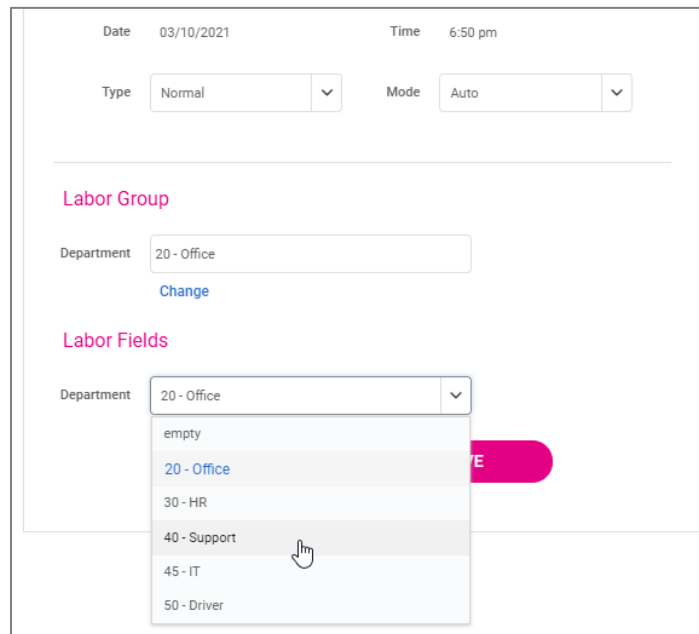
Date 03/10/2021

Time 6:50 pm

Type Normal

Mode Auto

Labor Group

Department 20 - Office

Change

Labor Fields

Department 20 - Office

empty

20 - Office

30 - HR

40 - Support

45 - IT

50 - Driver

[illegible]VE